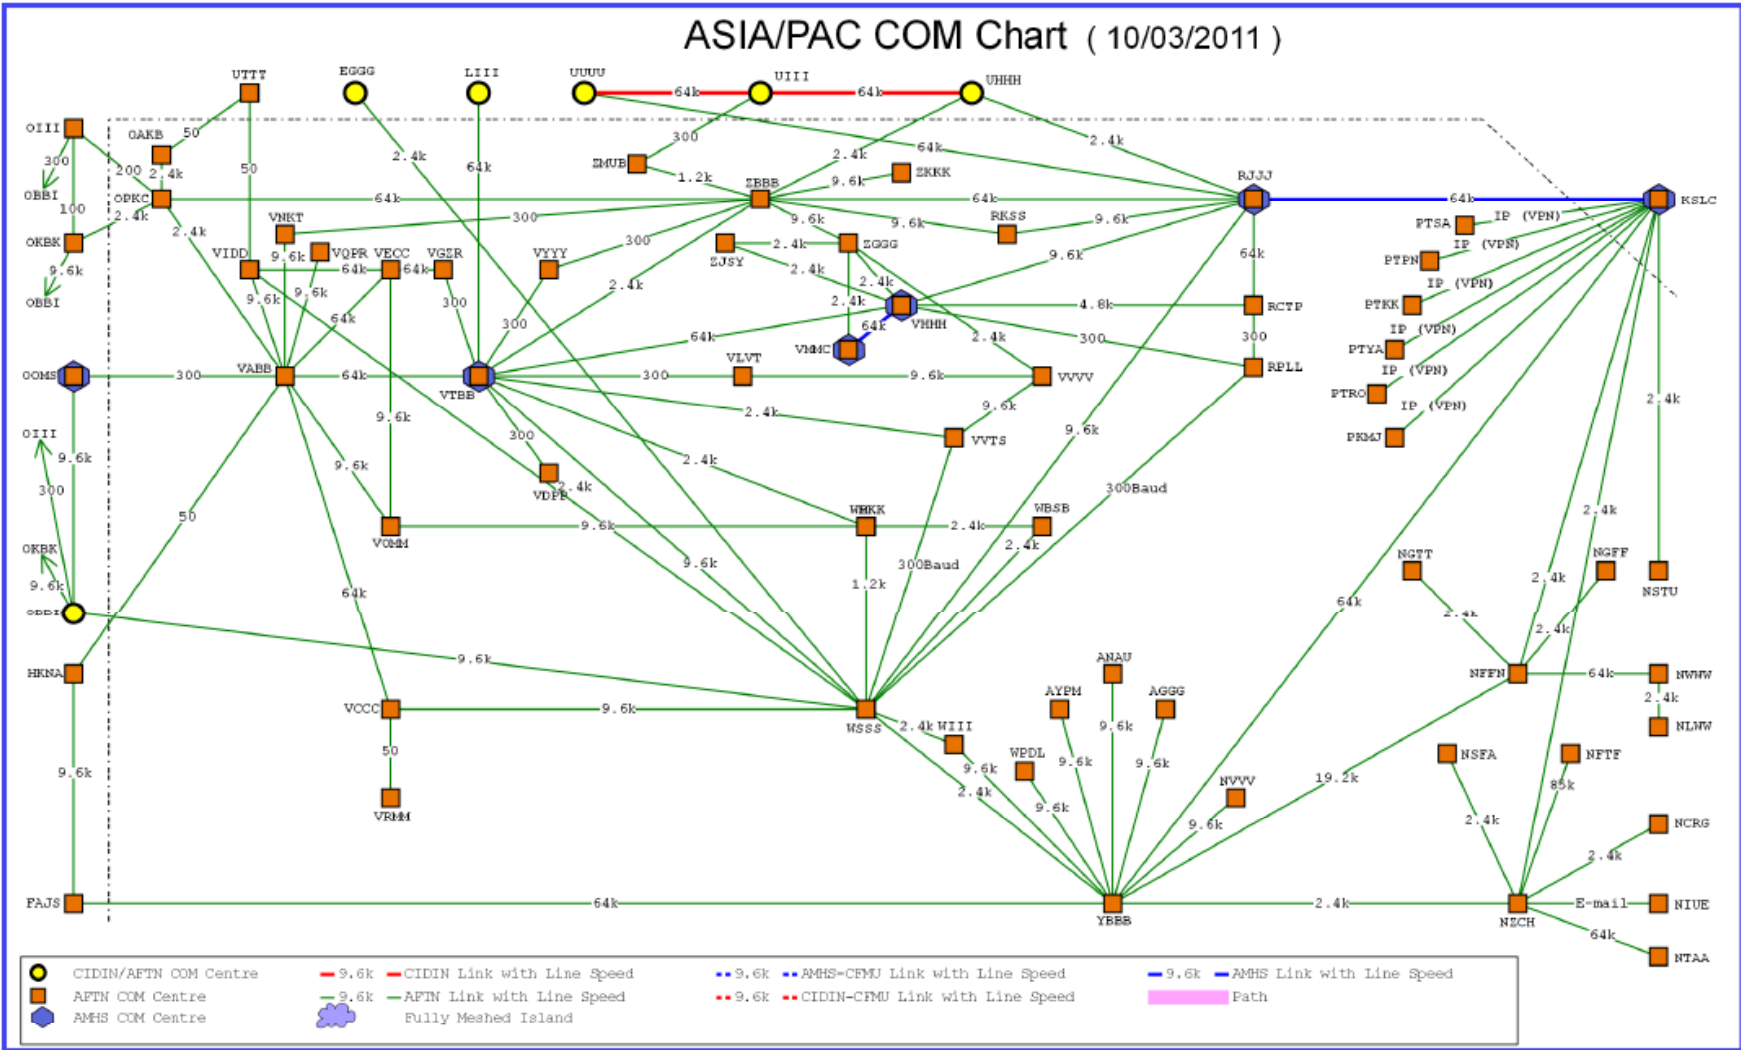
ASIA/PAC COM Chart ( 10/03/2011 )

UTTT EGGG LIII UUUU 64k UIII 64k UHHH

OIII OAKB 50 300 200 2.4k OBBI 100 OPKC 2.4k OKBK 9.6k OBBI

50 300 64k ZMUB 1.2k 2.4k 64k 2.4k ZBBB 9.6k ZKKK RJJJ 64k KSLC

VNKT 300 64k 9.6k RKSS 9.6k PTSA IP (VPN) IP (VPN) PTPN

2.4k VIDD 9.6k VQPR VECC VGZR VYYY 300 ZJSY 2.4k ZGGG 9.6k 64k IP (VPN) PTKK

9.6k 64k 64k 300 2.4k 2.4k 2.4k VHHH 4.8k RCTP IP (VPN)

9.6k 9.6k 64k 300 64k VMMC 64k 2.4k 300 300 PTYA IP (VPN)

OOMS 300 VABB 64k VTBB 300 VLVT 9.6k VVVV RPLL PTRO IP (VPN)

OIII 9.6k 9.6k 2.4k 9.6k 2.4k

300 300 VVTS 9.6k PKMJ

9.6k VDPP 2.4k 2.4k 300Baud

50 VOMM 9.6k WMKK 2.4k WBSB 2.4k

OKBK 9.6k 64k 9.6k 1.2k 300Baud 2.4k NGTT NGFF NSTU

64k 2.4k 2.4k 2.4k

9.6k ANAU NFFN 64k NWWW

HKNA AYPM AGGG 2.4k

VCCC 9.6k WSSS 2.4k WIII 9.6k NLWW

50 9.6k WPDL 9.6k 9.6k NSFA NFTF

9.6k VRMM 2.4k 9.6k NVVV 19.2k 85k

9.6k 9.6k 2.4k NCRG

2.4k

FAJS 64k YBBB 2.4k NZCH E-mail NIUE

64k NTAA

CIDIN/AFTN COM Centre
AFTN COM Centre
AMHS COM Centre
9.6k CIDIN Link with Line Speed
9.6k AFTN Link with Line Speed
Fully Meshed Island
9.6k AMHS-CFMU Link with Line Speed
9.6k CIDIN-CFMU Link with Line Speed
9.6k AMHS Link with Line Speed
Path